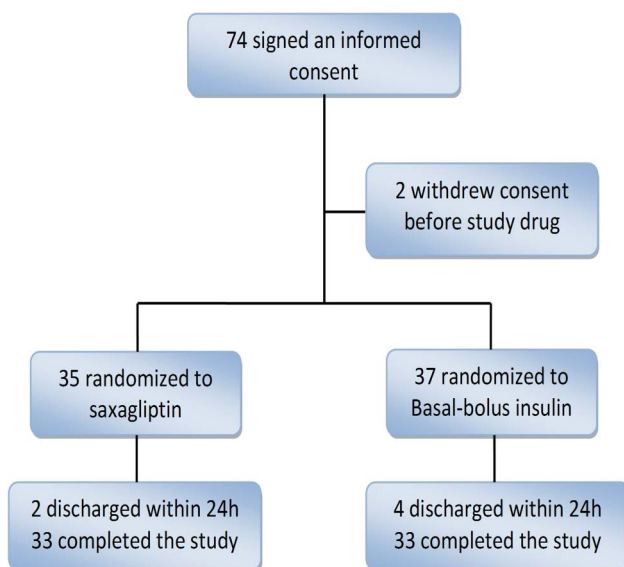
74 signed an informed consent

2 withdrew consent before study drug

35 randomized to saxagliptin

37 randomized to Basal-bolus insulin

2 discharged within 24h
33 completed the study

4 discharged within 24h
33 completed the study